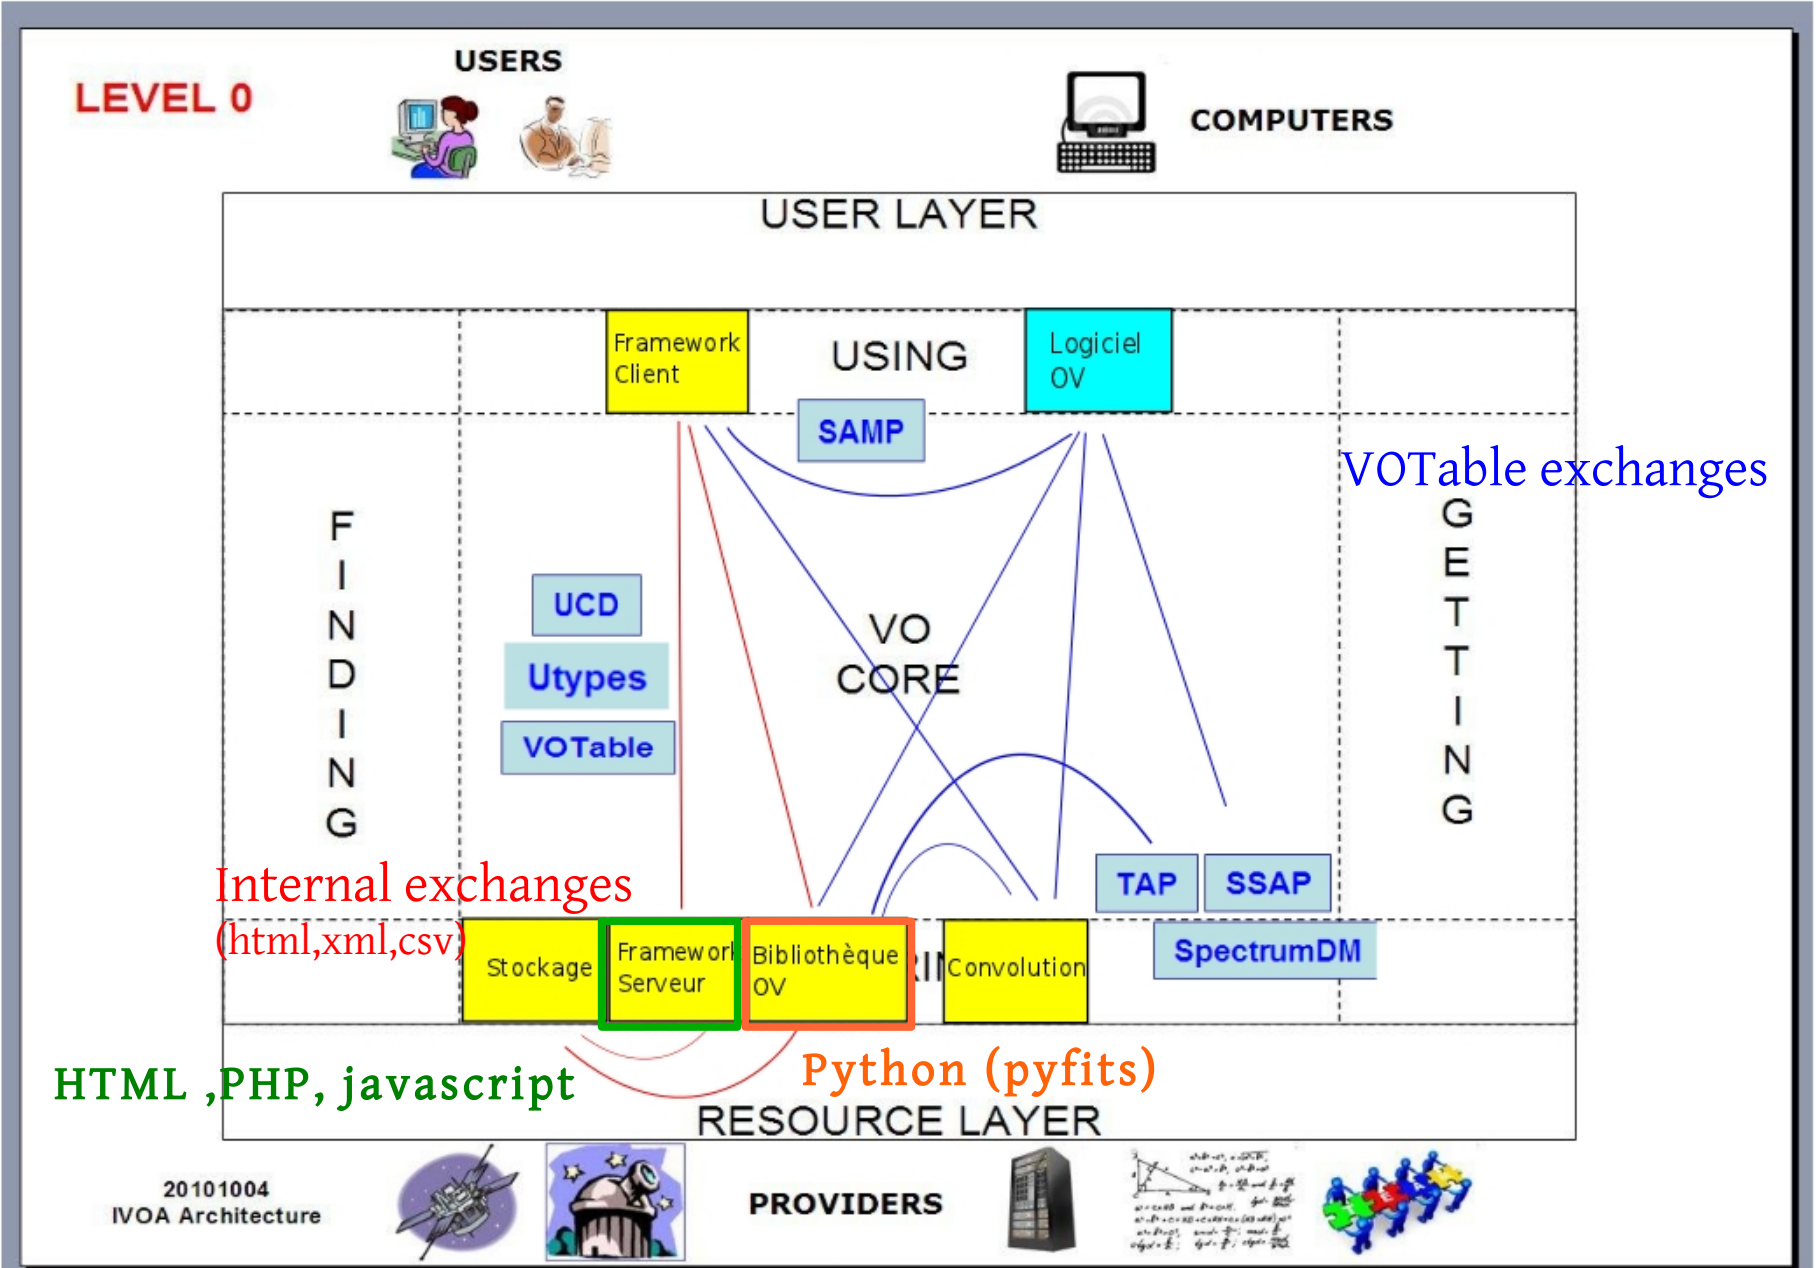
LEVEL 0

USERS

COMPUTERS

USER LAYER

Framework Client

USING

Logiciel OV

SAMP

VOTable exchanges

F I N D I N G

UCD

Utypes

VOTable

VO CORE

G E T T I N G

TAP

SSAP

Internal exchanges (html,xml,csv)

Stockage

Framework Serveur

Bibliothèque OV

Convolution

SpectrumDM

HTML ,PHP, javascript

Python (pyfits)

RESOURCE LAYER

20101004
IVOA Architecture

PROVIDERS